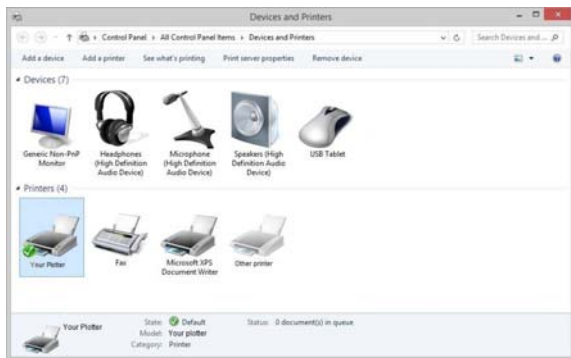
Devices and Printers

Control Panel > All Control Panel Items > Devices and Printers

Search Devices and ...

Add a device Add a printer See what's printing Print server properties Remove device

Devices (7)

Generic Non-PnP Monitor

Headphones (High Definition Audio Device)

Microphone (High Definition Audio Device)

Speakers (High Definition Audio Device)

USB Tablet

Printers (4)

Your Plotter

Fax

Microsoft XPS Document Writer

Other printer

Your Plotter

State: Default

Model: Your plotter

Category: Printer

Status: 0 document(s) in queue